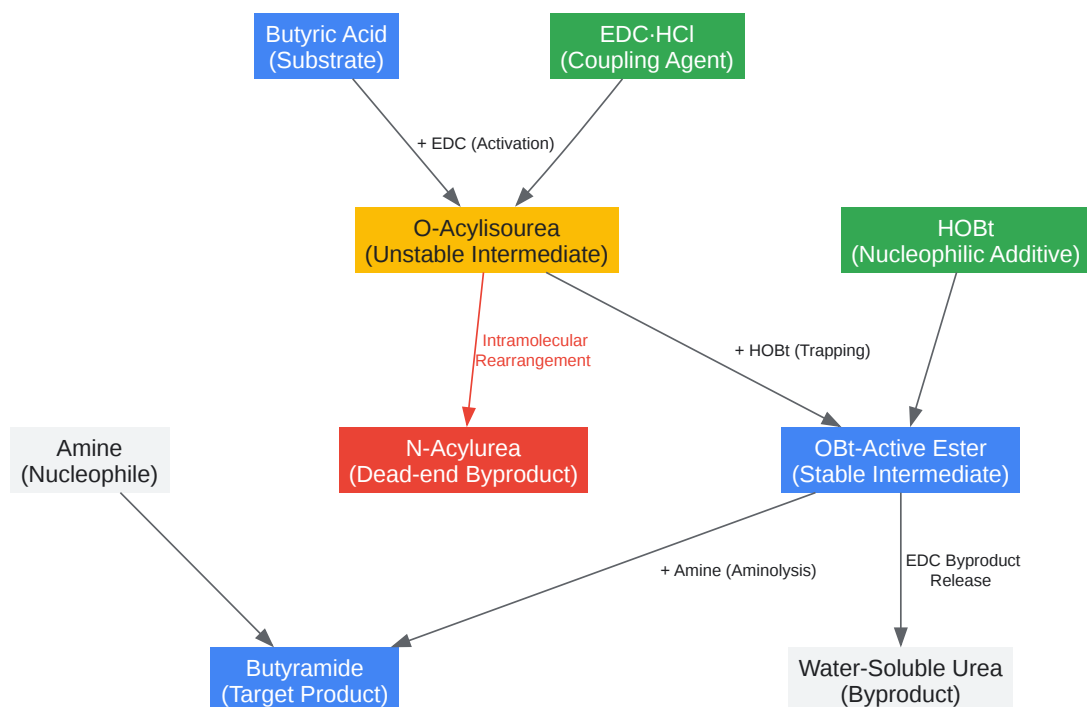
Butyric Acid
(Substrate)

EDC·HCl
(Coupling Agent)

+ EDC (Activation)

O-Acylisourea
(Unstable Intermediate)

HOBt
(Nucleophilic Additive)

Intramolecular
Rearrangement

+ HOBt (Trapping)

Amine
(Nucleophile)

N-Acylurea
(Dead-end Byproduct)

OBt-Active Ester
(Stable Intermediate)

EDC Byproduct
Release

+ Amine (Aminolysis)

Butyramide
(Target Product)

Water-Soluble Urea
(Byproduct)